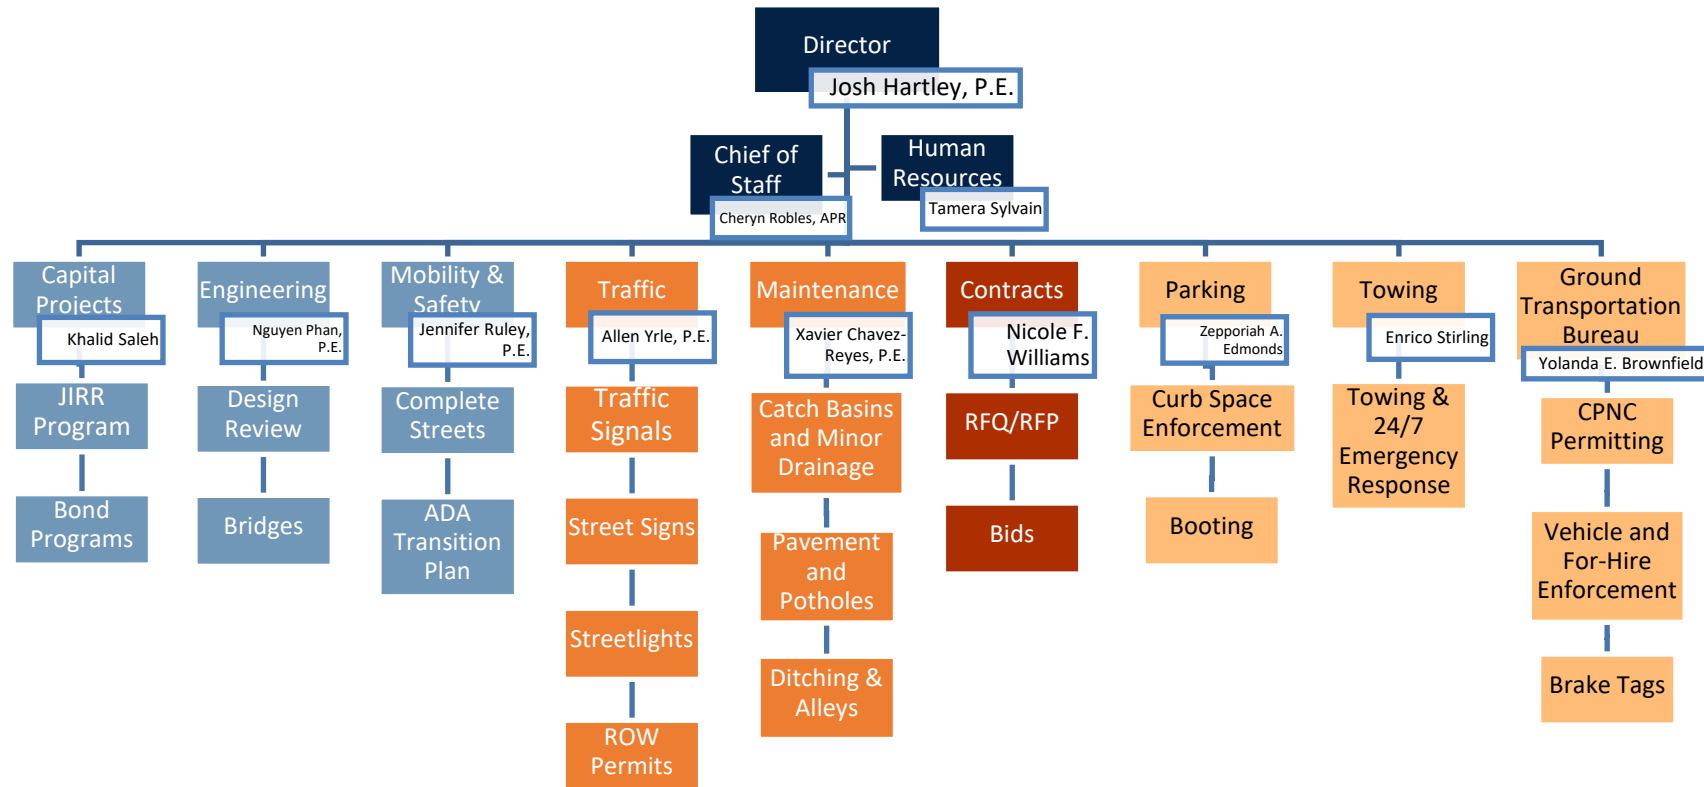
Director
Josh Hartley, P.E.

Chief of Staff
Cheryn Robles, APR

Human Resources
Tamera Sylvain

Capital Projects
Khalid Saleh
JIRR Program
Bond Programs

Engineering
Nguyen Phan, P.E.
Design Review
Bridges

Mobility & Safety
Jennifer Ruley, P.E.
Complete Streets
ADA Transition Plan

Traffic
Allen Yrle, P.E.
Traffic Signals
Street Signs
Streetlights
ROW Permits

Maintenance
Xavier Chavez-Reyes, P.E.
Catch Basins and Minor Drainage
Pavement and Potholes
Ditching & Alleys

Contracts
Nicole F. Williams
RFQ/RFP
Bids

Parking
Zepporiah A. Edmonds
Curb Space Enforcement
Booting

Towing
Enrico Stirling
Towing & 24/7 Emergency Response

Ground Transportation Bureau
Yolanda E. Brownfield
CPNC Permitting
Vehicle and For-Hire Enforcement
Brake Tags